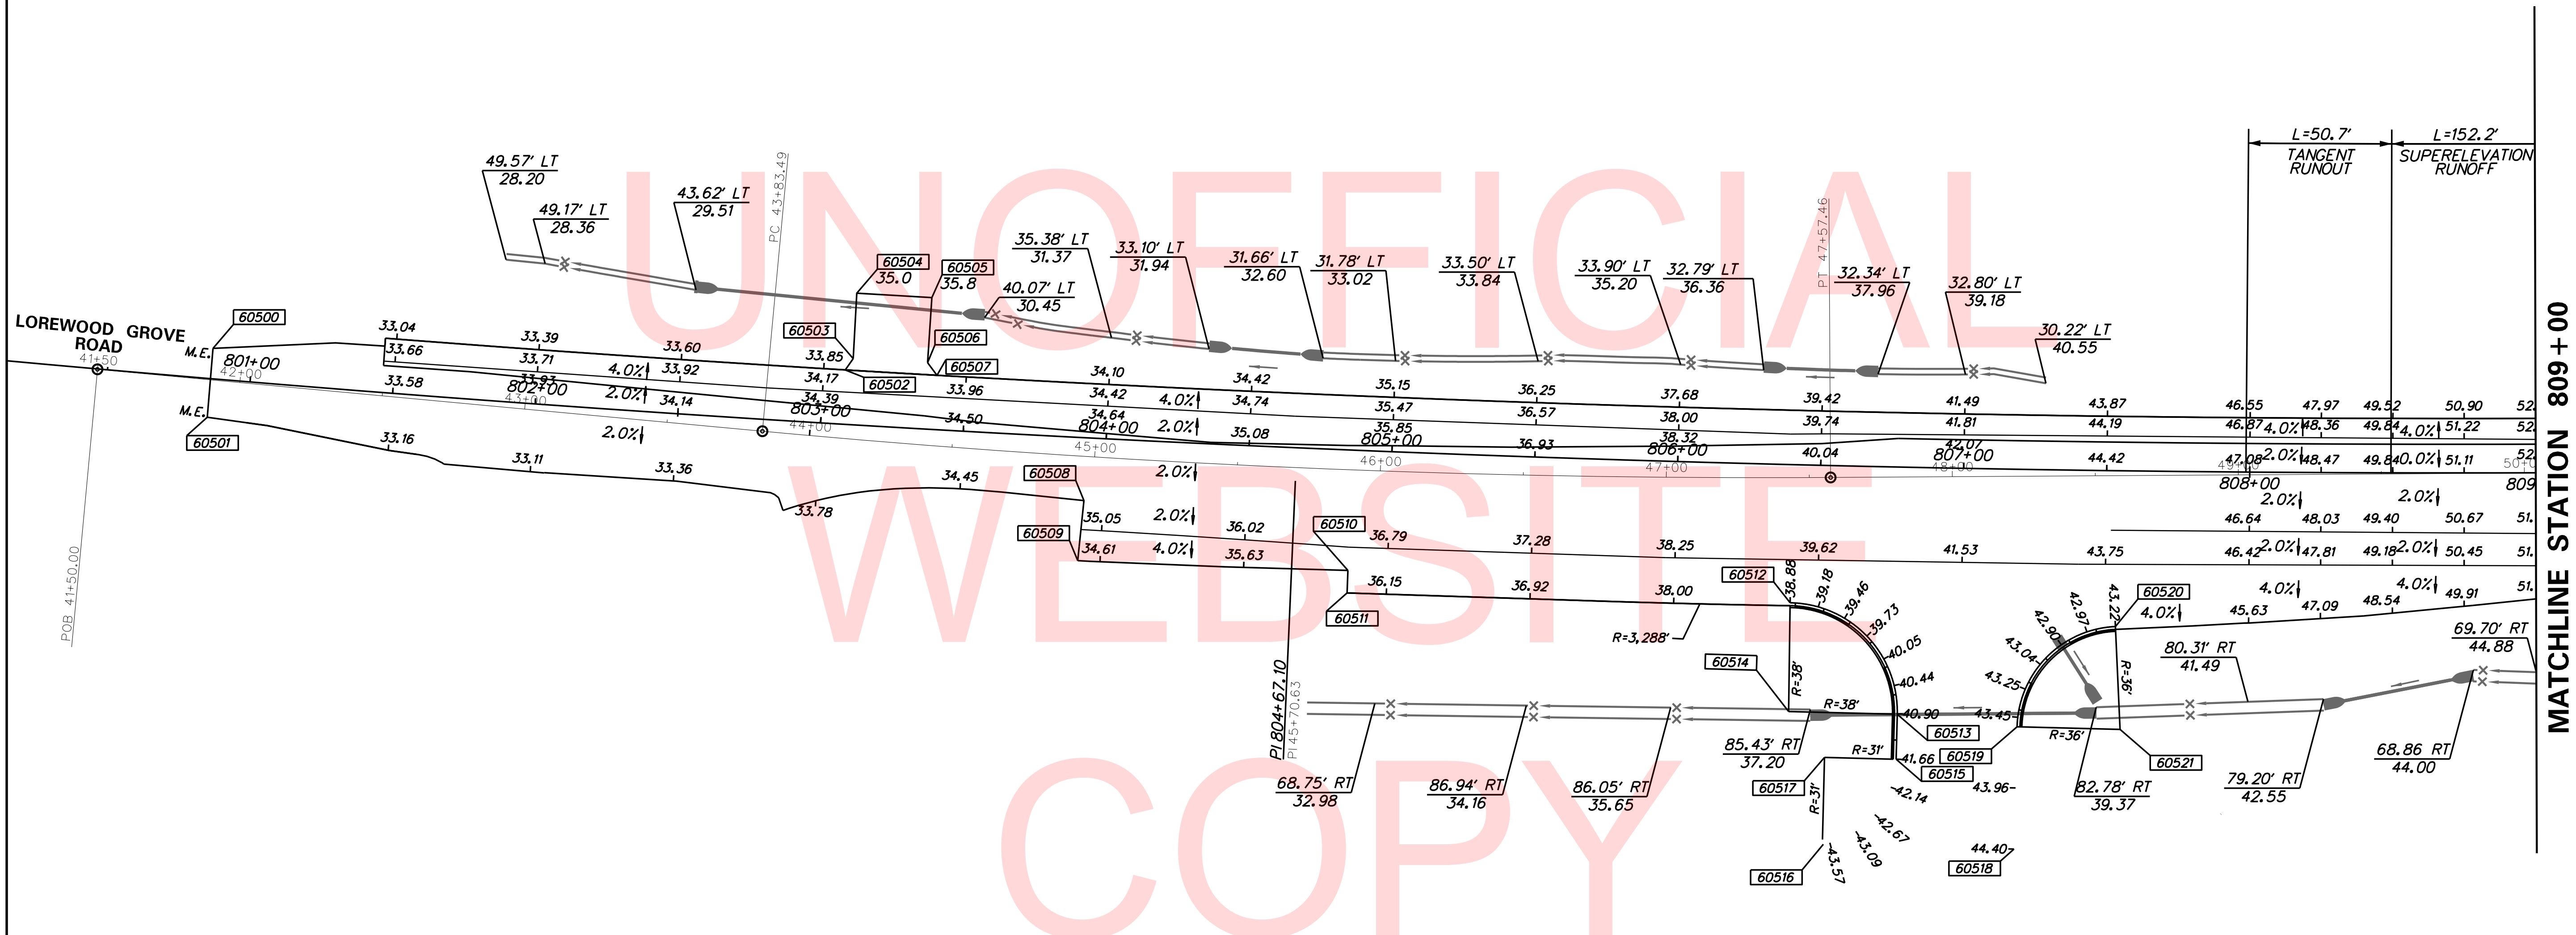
UNOFFICIAL WEBSITE COPY

L=50.7'
TANGENT RUNOUT
L=152.2'
SUPERELEVATION RUNOFF

MATCHLINE STATION 809+00

LOREWOOD GROVE ROAD
41+50
POB 41+50.00
M.E.
M.E.
60500
60501
801+00
42+00
802+00
43+00
803+00
44+00
804+00
45+00
805+00
46+00
806+00
47+00
807+00
48+00
808+00
49+00
809
50+0

PC 43+83.49
PT 47+57.46
PI 804+67.10
PI 45+70.63

49.57' LT
28.20
49.17' LT
28.36
43.62' LT
29.51
60504
35.0
60505
35.8
40.07' LT
30.45
35.38' LT
31.37
33.10' LT
31.94
31.66' LT
32.60
31.78' LT
33.02
33.50' LT
33.84
33.90' LT
35.20
32.79' LT
36.36
32.34' LT
37.96
32.80' LT
39.18
30.22' LT
40.55

60503
60506
60507
60502
33.04
33.66
33.58
33.39
33.71
33.93
33.60
33.92
33.85
34.17
34.39
4.0%
2.0%
34.14
2.0%
33.96
34.50
34.10
34.42
34.64
4.0%
2.0%
34.42
34.74
35.08
35.15
35.47
35.85
36.25
36.57
36.93
37.68
38.00
38.32
39.42
39.74
40.04
41.49
41.81
42.07
43.87
44.19
44.42
46.55
46.87
4.0%
47.08
2.0%
47.97
48.36
48.47
49.52
49.84
4.0%
49.84
0.0%
50.90
51.22
51.11
52
52
52

33.16
33.11
33.36
34.45
33.78
60508
2.0%
60509
35.05
34.61
2.0%
4.0%
36.02
35.63
60510
36.79
36.15
60511
37.28
36.92
38.25
38.00
39.62
41.53
43.75
2.0%
2.0%
46.64
46.42
2.0%
48.03
47.81
49.40
49.18
2.0%
50.67
50.45
51.
51.
R=3,288'
60512
38.88
39.18
39.46
39.73
40.05
40.44
40.90
60514
R=38'
R=38'
60513
41.66
60515
60519
R=31'
R=31'
60517
42.14
42.67
43.09
43.57
60516
43.96
44.40
60518
43.04
42.90
42.97
43.22
43.25
43.45
R=36'
R=36'
60520
4.0%
45.63
4.0%
47.09
48.54
4.0%
49.91
51.
60521
80.31' RT
41.49
69.70' RT
44.88

68.75' RT
32.98
86.94' RT
34.16
86.05' RT
35.65
85.43' RT
37.20
82.78' RT
39.37
79.20' RT
42.55
68.86 RT
44.00